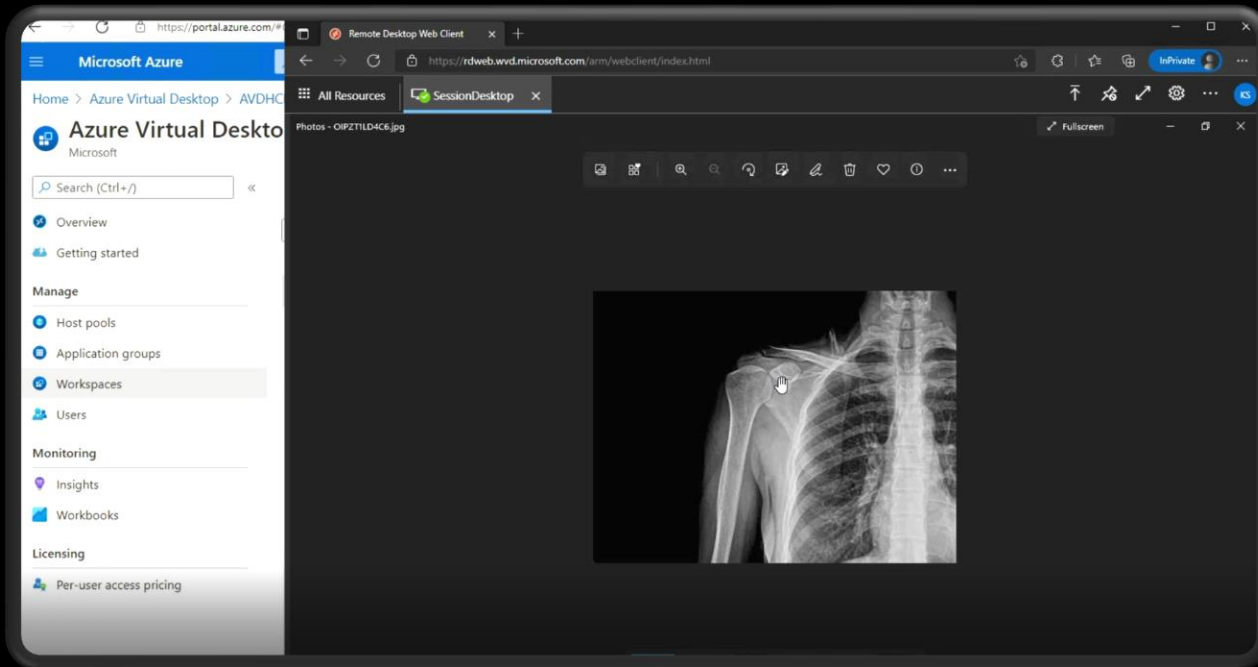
https://portal.azure.com/#

Microsoft Azure

Home > Azure Virtual Desktop > AVDHC

Azure Virtual Deskto

Microsoft

Search (Ctrl+/)

Overview

Getting started

Manage

Host pools

Application groups

Workspaces

Users

Monitoring

Insights

Workbooks

Licensing

Per-user access pricing

Remote Desktop Web Client

https://rdweb.wvd.microsoft.com/arm/webclient/index.html

InPrivate

All Resources

SessionDesktop

KS

Photos - OIPZT1LD4C6.jpg

Fullscreen